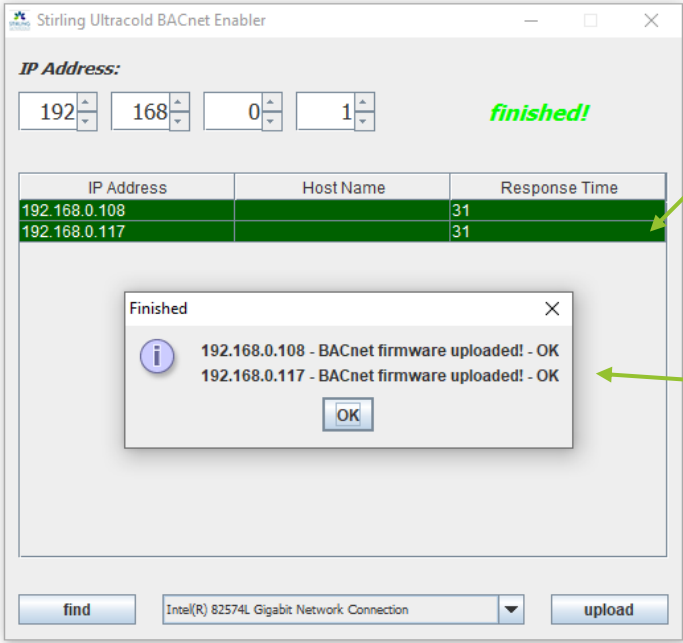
Stirling Ultracold BACnet Enabler

IP Address:

192 168 0 1

finished!

| IP Address | Host Name | Response Time |
|---|---|---|
| 192.168.0.108 | | 31 |
| 192.168.0.117 | | 31 |

Finished

192.168.0.108 - BACnet firmware uploaded! - OK
192.168.0.117 - BACnet firmware uploaded! - OK

OK

find

Intel(R) 82574L Gigabit Network Connection

upload